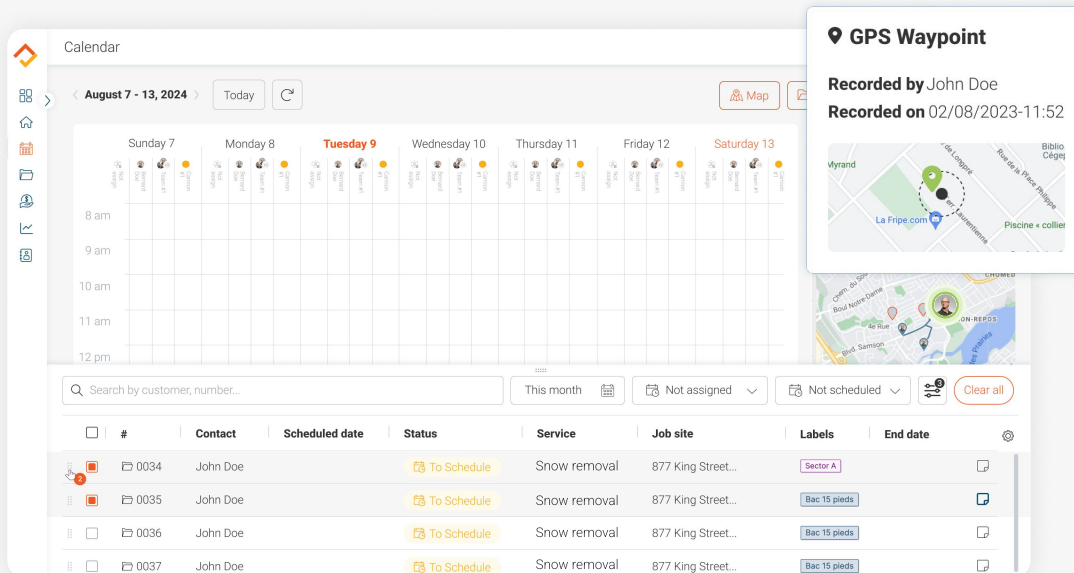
Calendar

August 7 - 13, 2024 Today

Map

Sunday 7 Monday 8 Tuesday 9 Wednesday 10 Thursday 11 Friday 12 Saturday 13

8 am
9 am
10 am
11 am
12 pm

GPS Waypoint

Recorded by John Doe
Recorded on 02/08/2023-11:52

Myrand
La Fripe.com
Piscine
Rue de la Place Philippe
Laurentienne
Biblio
Cégep
CHOMED
Chem. du Boul Notre Dame
4e Rue
Blvd. Samson
ON-REPOS

Search by customer, number...
This month
Not assigned
Not scheduled
3
Clear all

| | # | Contact | Scheduled date | Status | Service | Job site | Labels | End date |
|---|---|---|---|---|---|---|---|---|
| 2 | 0034 | John Doe | | To Schedule | Snow removal | 877 King Street... | Sector A | |
| | 0035 | John Doe | | To Schedule | Snow removal | 877 King Street... | Bac 15 pieds | |
| | 0036 | John Doe | | To Schedule | Snow removal | 877 King Street... | Bac 15 pieds | |
| | 0037 | John Doe | | To Schedule | Snow removal | 877 King Street... | Bac 15 pieds | |